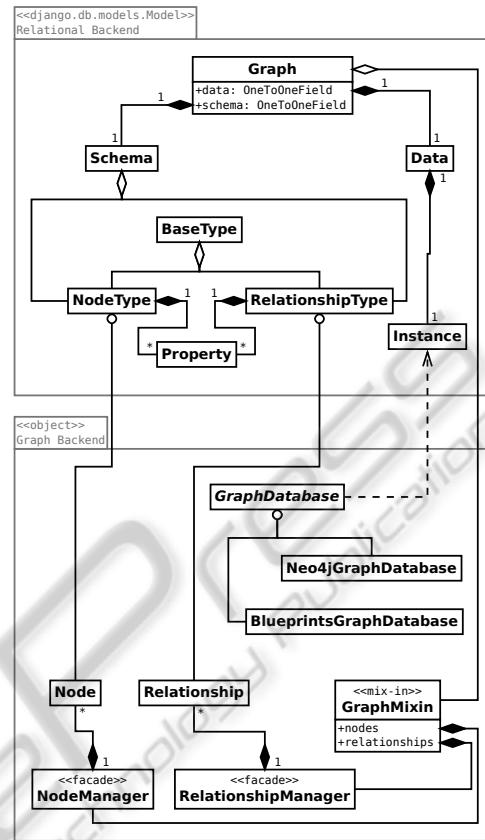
<<django.db.models.Model>>
Relational Backend

Graph
+data: OneToOneField
+schema: OneToOneField

1
1
1
1
Schema
Data
1
BaseType
NodeType
1
1
RelationshipType
*
Property
*
1
Instance

<<object>>
Graph Backend

GraphDatabase
Neo4jGraphDatabase
BlueprintsGraphDatabase

Node
*
Relationship
*
<<mix-in>>
GraphMixin
+nodes
+relationships
1
1
<<facade>>
NodeManager
<<facade>>
RelationshipManager